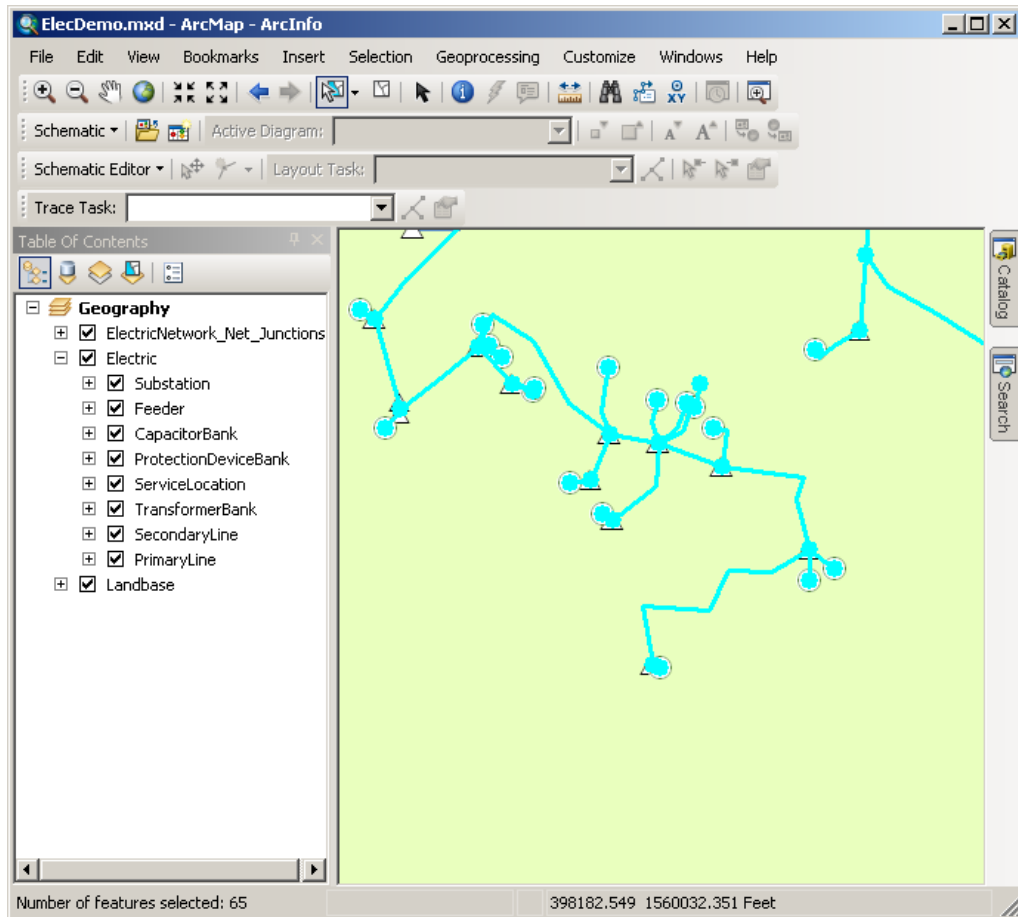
ElecDemo.mxd - ArcMap - ArcInfo

File Edit View Bookmarks Insert Selection Geoprocessing Customize Windows Help

Schematic ▾ Active Diagram:

Schematic Editor ▾ Layout Task:

Trace Task:

Table Of Contents

Geography
ElectricNetwork_Net_Junctions
Electric
Substation
Feeder
CapacitorBank
ProtectionDeviceBank
ServiceLocation
TransformerBank
SecondaryLine
PrimaryLine
Landbase

Catalog
Search

Number of features selected: 65
398182.549 1560032.351 Feet